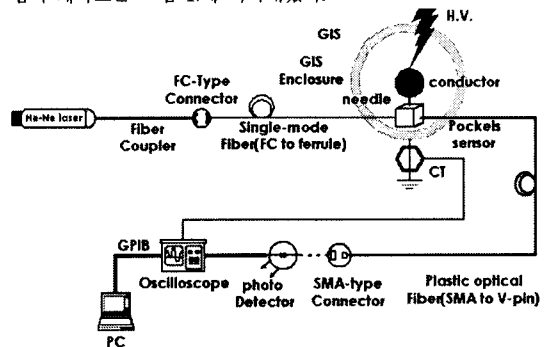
GIS

H.V.

GIS Enclosure

FC-Type Connector

conductor

needle

He-Ne laser

Fiber Coupler

Single-mode Fiber(FC to ferrule)

Pockels sensor

CT

GPIB

Oscilloscope

photo Detector

SMA-type Connector

Plastic optical Fiber(SMA to V-pin)

PC